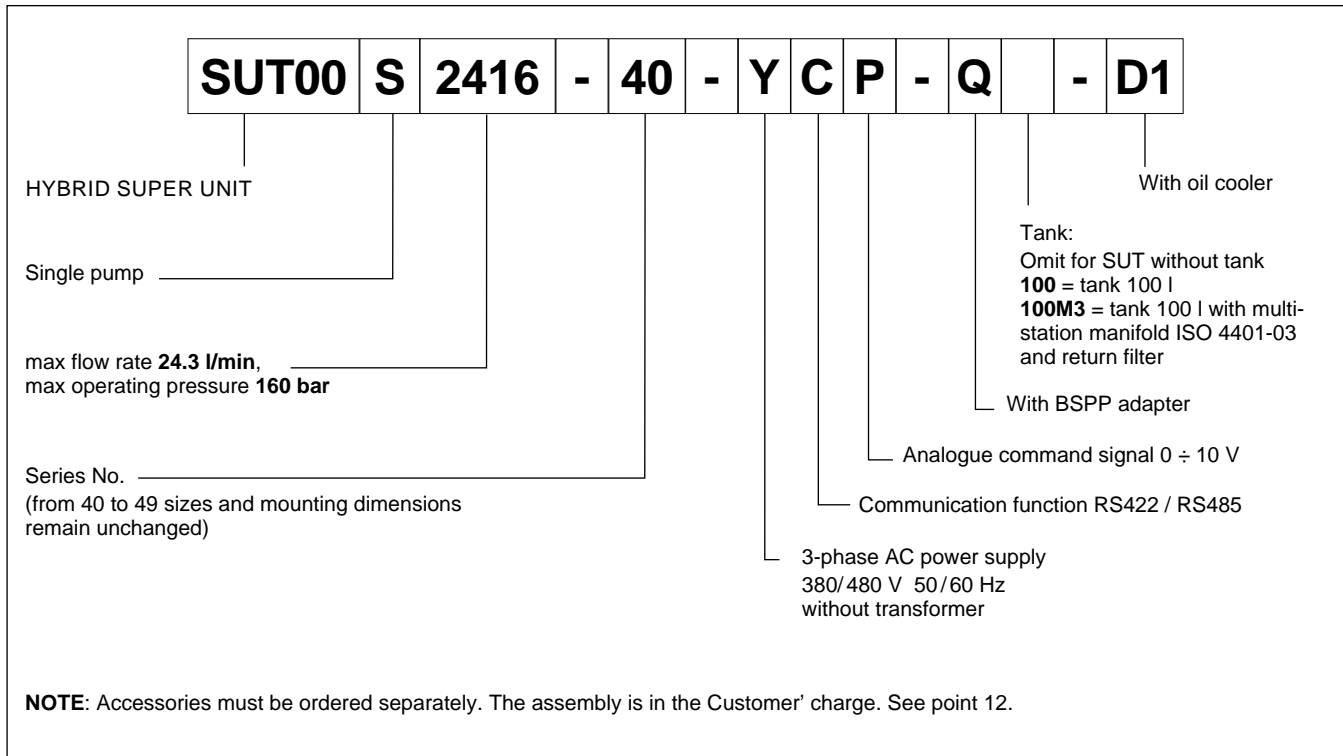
SUT00 S 2416 - 40 - Y C P - Q - D1

HYBRID SUPER UNIT

With oil cooler

Tank:
Omit for SUT without tank
**100** = tank 100 l
**100M3** = tank 100 l with multistation manifold ISO 4401-03 and return filter

Single pump

max flow rate **24.3 l/min**, max operating pressure **160 bar**

With BSPP adapter

Analogue command signal 0 ÷ 10 V

Series No.
(from 40 to 49 sizes and mounting dimensions remain unchanged)

Communication function RS422 / RS485

3-phase AC power supply
380/480 V 50/60 Hz
without transformer

**NOTE**: Accessories must be ordered separately. The assembly is in the Customer' charge. See point 12.